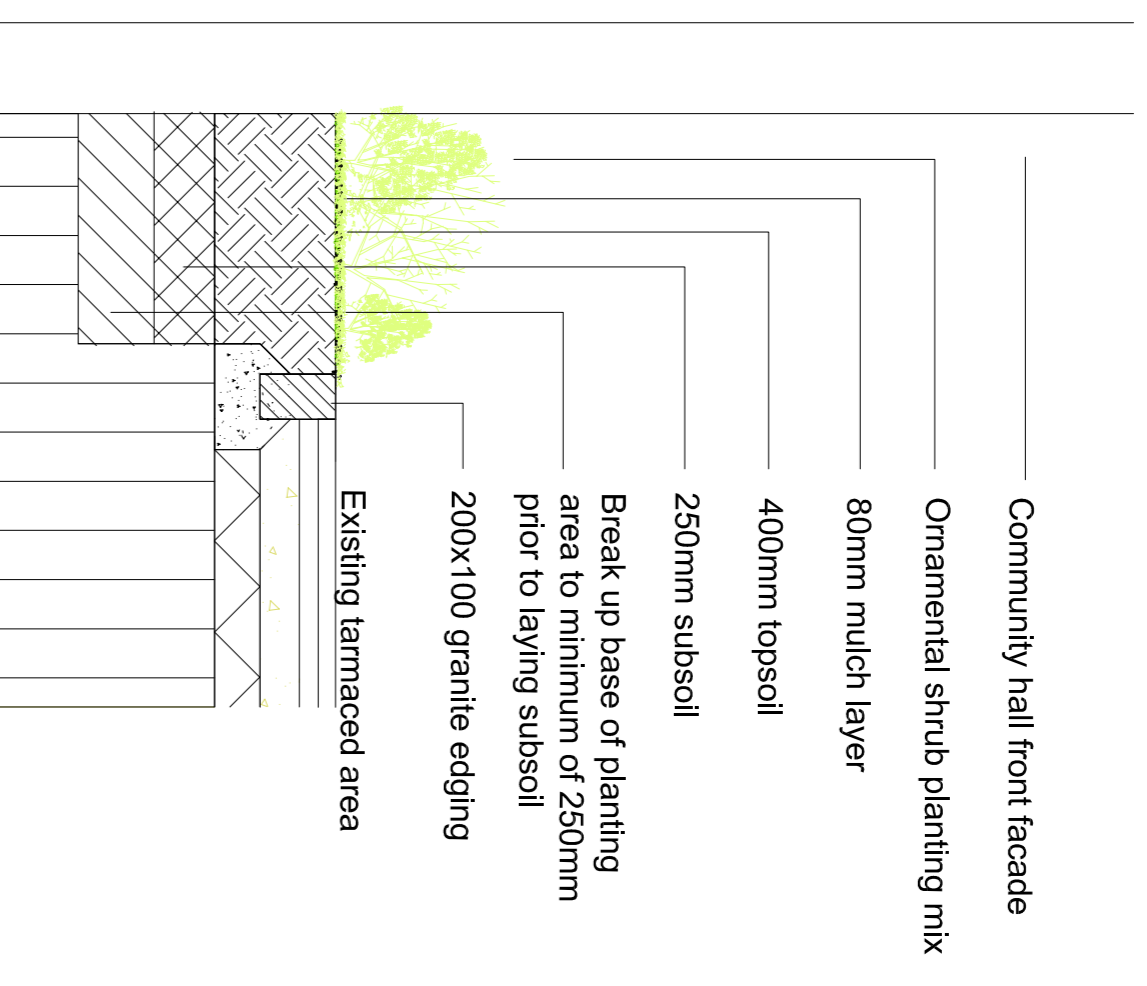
Community hall front facade

Ornamental shrub planting mix

80mm mulch layer

400mm topsoil

250mm subsoil

Break up base of planting area to minimum of 250mm prior to laying subsoil

200x100 granite edging

Existing tarmaced area